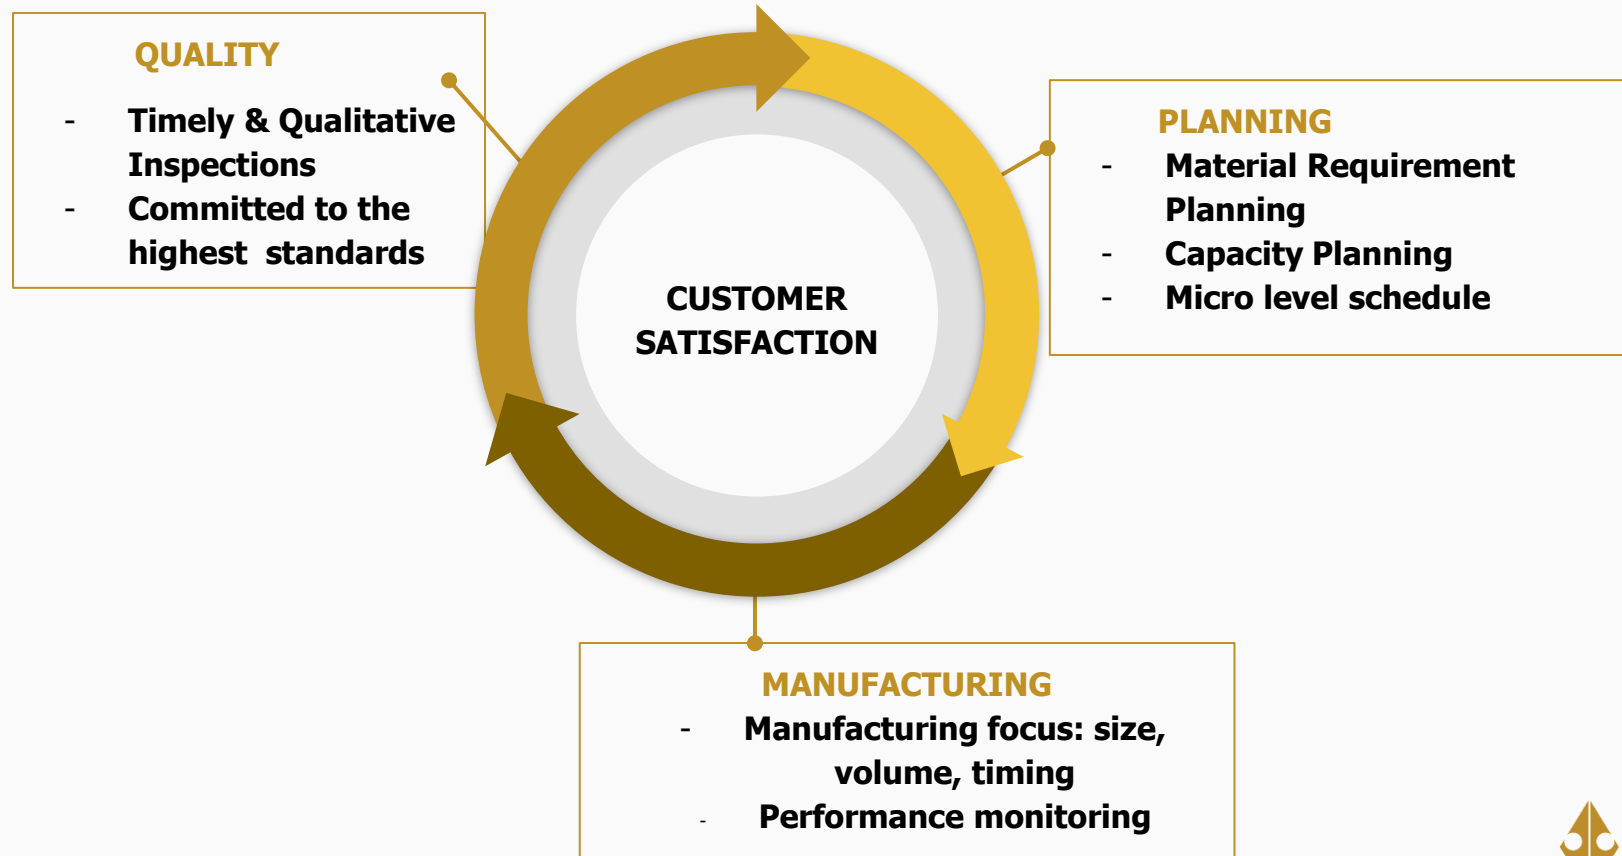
QUALITY

- Timely & Qualitative Inspections
- Committed to the highest standards

CUSTOMER SATISFACTION

PLANNING

- Material Requirement Planning
- Capacity Planning
- Micro level schedule

MANUFACTURING

- Manufacturing focus: size, volume, timing
- Performance monitoring